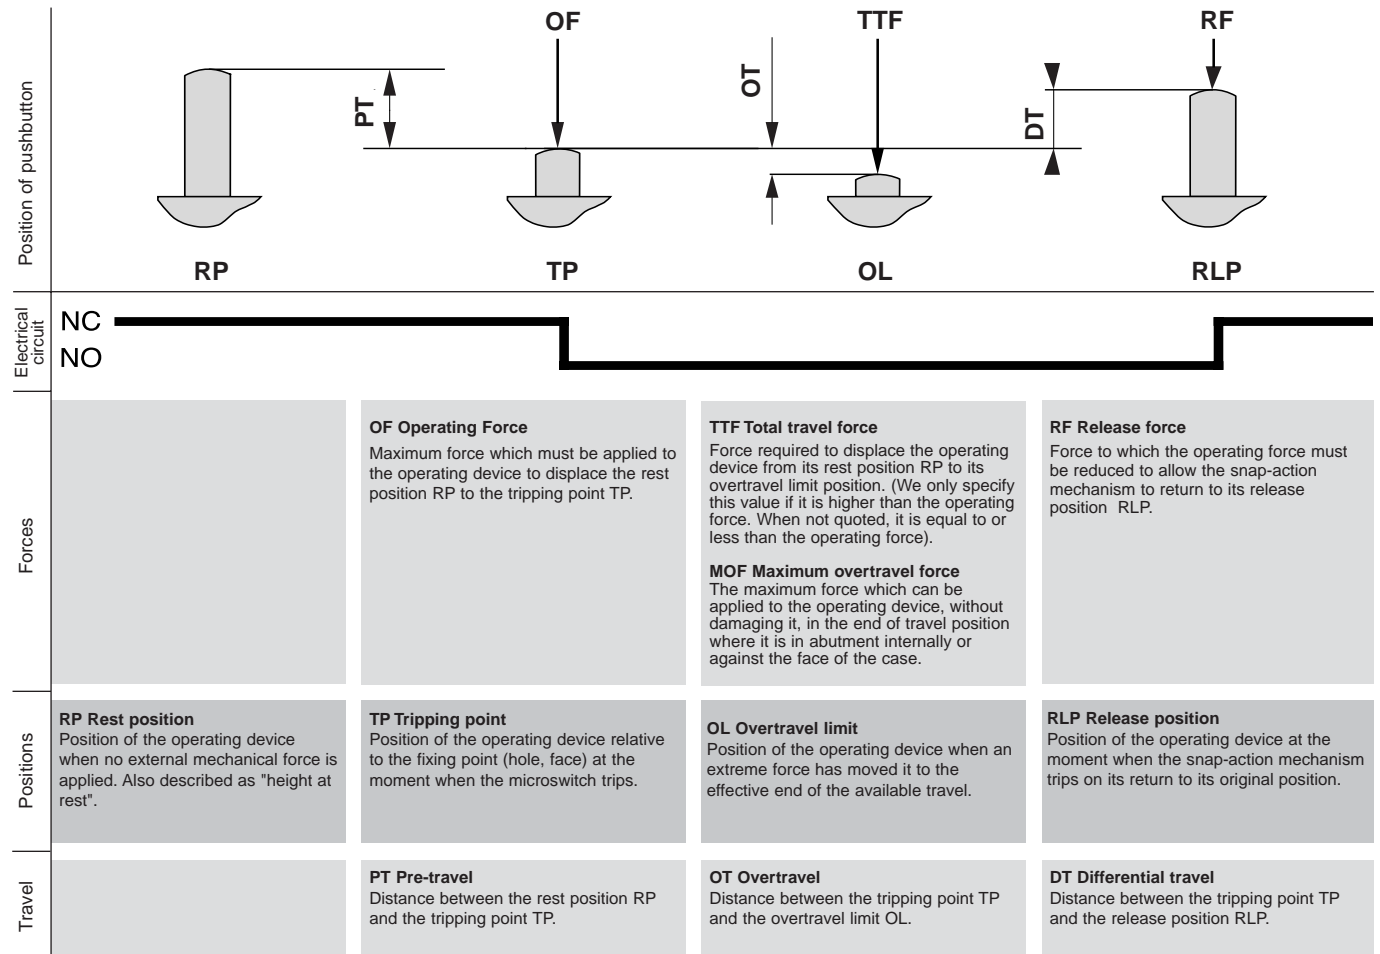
Position of pushbutton

OF

TTF

RF

PT

OT

DT

RP

TP

OL

RLP

Electrical circuit

NC

NO

Forces

OF Operating Force
Maximum force which must be applied to the operating device to displace the rest position RP to the tripping point TP.

TTF Total travel force
Force required to displace the operating device from its rest position RP to its overtravel limit position. (We only specify this value if it is higher than the operating force. When not quoted, it is equal to or less than the operating force).

MOF Maximum overtravel force
The maximum force which can be applied to the operating device, without damaging it, in the end of travel position where it is in abutment internally or against the face of the case.

RF Release force
Force to which the operating force must be reduced to allow the snap-action mechanism to return to its release position RLP.

Positions

RP Rest position
Position of the operating device when no external mechanical force is applied. Also described as "height at rest".

TP Tripping point
Position of the operating device relative to the fixing point (hole, face) at the moment when the microswitch trips.

OL Overtravel limit
Position of the operating device when an extreme force has moved it to the effective end of the available travel.

RLP Release position
Position of the operating device at the moment when the snap-action mechanism trips on its return to its original position.

Travel

PT Pre-travel
Distance between the rest position RP and the tripping point TP.

OT Overtravel
Distance between the tripping point TP and the overtravel limit OL.

DT Differential travel
Distance between the tripping point TP and the release position RLP.